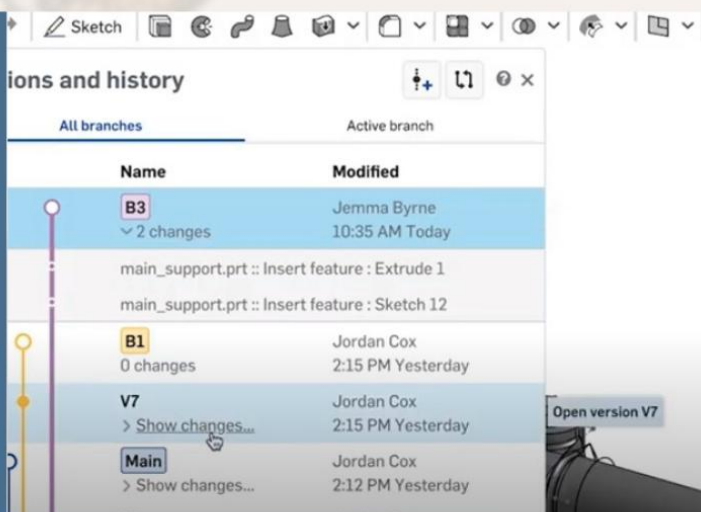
Sketch

ions and history

All branches

Active branch

| Name | Modified |
|---|---|
| B3 ⌄ 2 changes | Jemma Byrne 10:35 AM Today |
| main_support.prt :: Insert feature : Extrude 1 | |
| main_support.prt :: Insert feature : Sketch 12 | |
| B1 0 changes | Jordan Cox 2:15 PM Yesterday |
| V7 > Show changes... | Jordan Cox 2:15 PM Yesterday |
| Main > Show changes... | Jordan Cox 2:12 PM Yesterday |

Open version V7